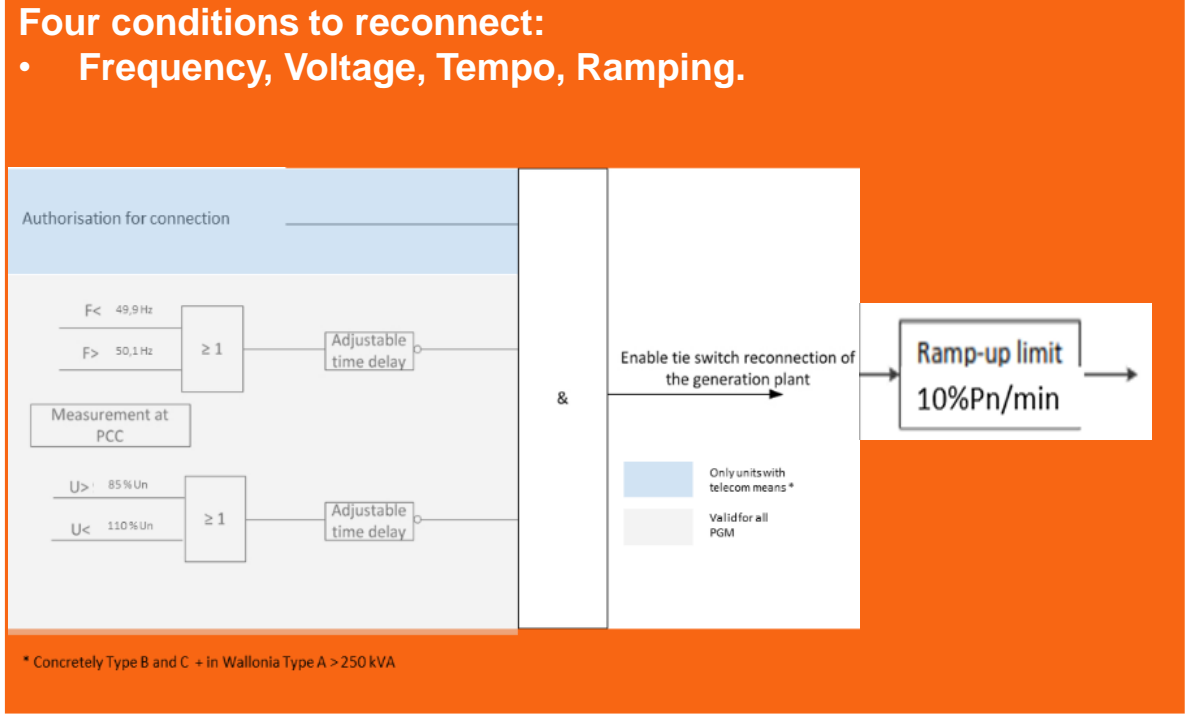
Four conditions to reconnect:
• Frequency, Voltage, Tempo, Ramping.

Authorisation for connection

F< 49,9 Hz

F> 50,1 Hz

≥ 1

Adjustable time delay

Measurement at PCC

U> 85 % Un

U< 110 % Un

≥ 1

Adjustable time delay

&

Enable tie switch reconnection of the generation plant

Ramp-up limit
10%Pn/min

Only units with telecom means *

Valid for all PGM

* Concretely Type B and C + in Wallonia Type A > 250 kVA